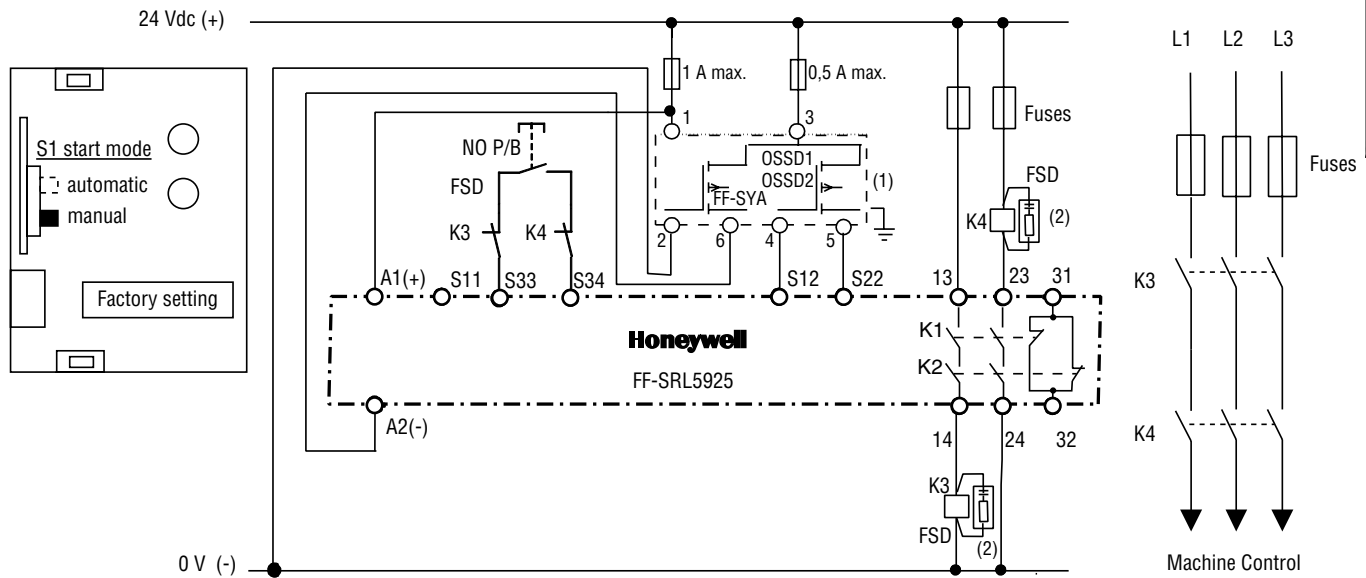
24 Vdc (+)

S1 start mode
automatic
manual

Factory setting

1 A max.
0,5 A max.
1
3
NO P/B
FSD
K3
K4
OSSD1
OSSD2
FF-SYA
(1)
2
6
4
5

A1(+)
S11
S33
S34
S12
S22
13
23
31

Honeywell
FF-SRL5925

A2(-)

Fuses
FSD
K4
(2)
K1
K2
14
24
32
K3
FSD
(2)

L1
L2
L3
Fuses
K3
K4
Machine Control

0 V (-)